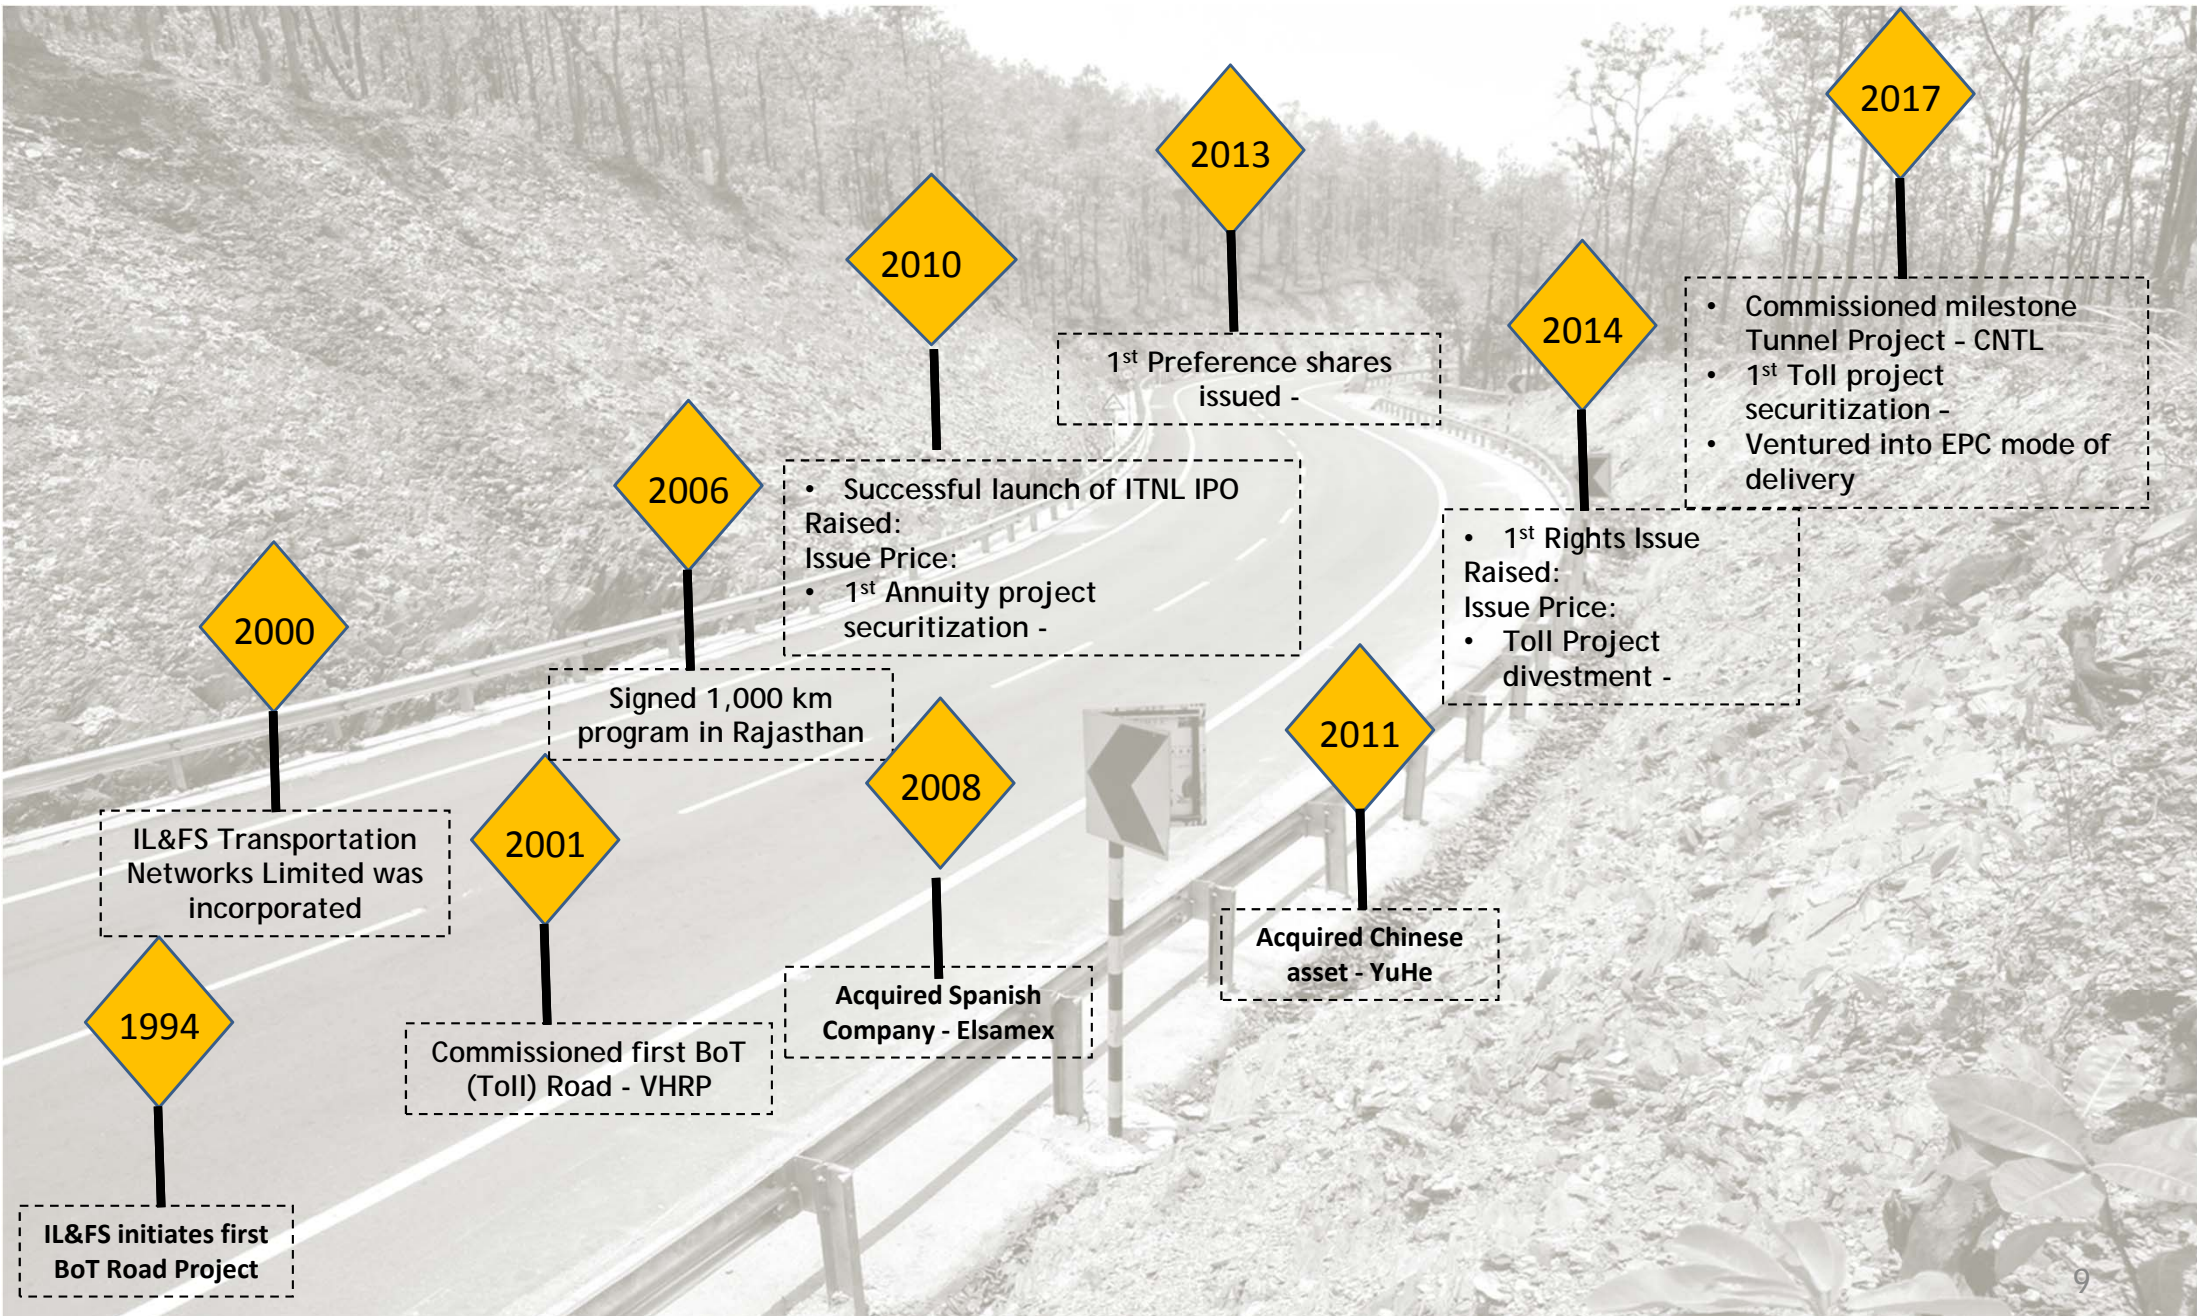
1994

IL&FS initiates first BoT Road Project

2000

IL&FS Transportation Networks Limited was incorporated

2001

Commissioned first BoT (Toll) Road - VHRP

2006

Signed 1,000 km program in Rajasthan

2008

Acquired Spanish Company - Elsamex

2010

• Successful launch of ITNL IPO
Raised:
Issue Price:
• 1$^{st}$ Annuity project securitization -

2011

Acquired Chinese asset - YuHe

2013

1$^{st}$ Preference shares issued -

2014

• 1$^{st}$ Rights Issue
Raised:
Issue Price:
• Toll Project divestment -

2017

• Commissioned milestone Tunnel Project - CNTL
• 1$^{st}$ Toll project securitization -
• Ventured into EPC mode of delivery

9